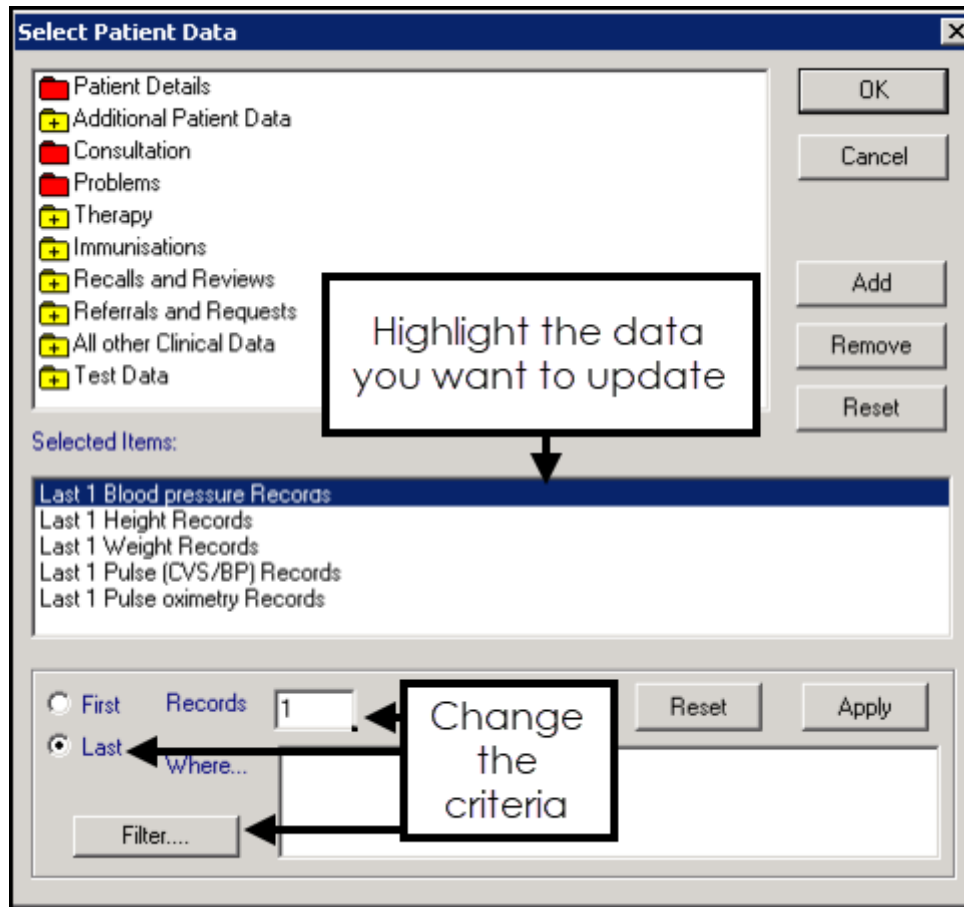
Select Patient Data

Patient Details
Additional Patient Data
Consultation
Problems
Therapy
Immunisations
Recalls and Reviews
Referrals and Requests
All other Clinical Data
Test Data

OK
Cancel
Add
Remove
Reset

Highlight the data you want to update

Selected Items:

Last 1 Blood pressure Records
Last 1 Height Records
Last 1 Weight Records
Last 1 Pulse (CVS/BP) Records
Last 1 Pulse oximetry Records

First
Last
Records 1
Where...
Reset
Apply
Filter....

Change the criteria